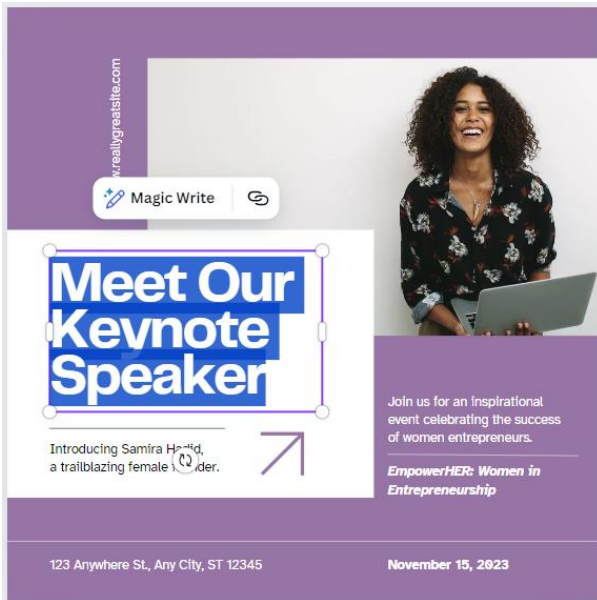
www.reallygreatsite.com

Magic Write

Meet Our Keynote Speaker

Introducing Samira H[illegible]d, a trailblazing female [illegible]der.

Join us for an inspirational event celebrating the success of women entrepreneurs.

EmpowerHER: Women in Entrepreneurship

123 Anywhere St., Any City, ST 12345

November 15, 2023